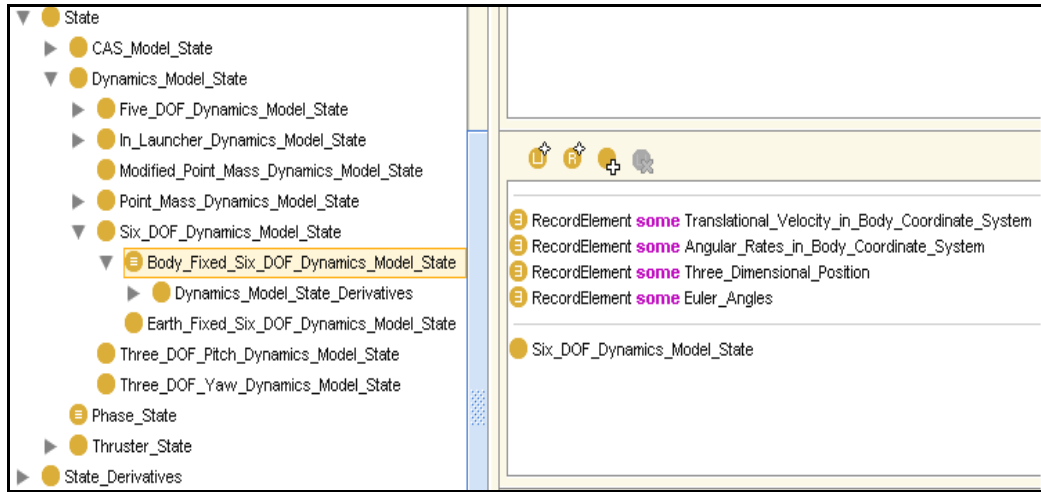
State
CAS_Model_State
Dynamics_Model_State
Five_DOF_Dynamics_Model_State
In_Launcher_Dynamics_Model_State
Modified_Point_Mass_Dynamics_Model_State
Point_Mass_Dynamics_Model_State
Six_DOF_Dynamics_Model_State
Body_Fixed_Six_DOF_Dynamics_Model_State
Dynamics_Model_State_Derivatives
Earth_Fixed_Six_DOF_Dynamics_Model_State
Three_DOF_Pitch_Dynamics_Model_State
Three_DOF_Yaw_Dynamics_Model_State
Phase_State
Thruster_State
State_Derivatives

RecordElement some Translational_Velocity_in_Body_Coordinate_System
RecordElement some Angular_Rates_in_Body_Coordinate_System
RecordElement some Three_Dimensional_Position
RecordElement some Euler_Angles

Six_DOF_Dynamics_Model_State